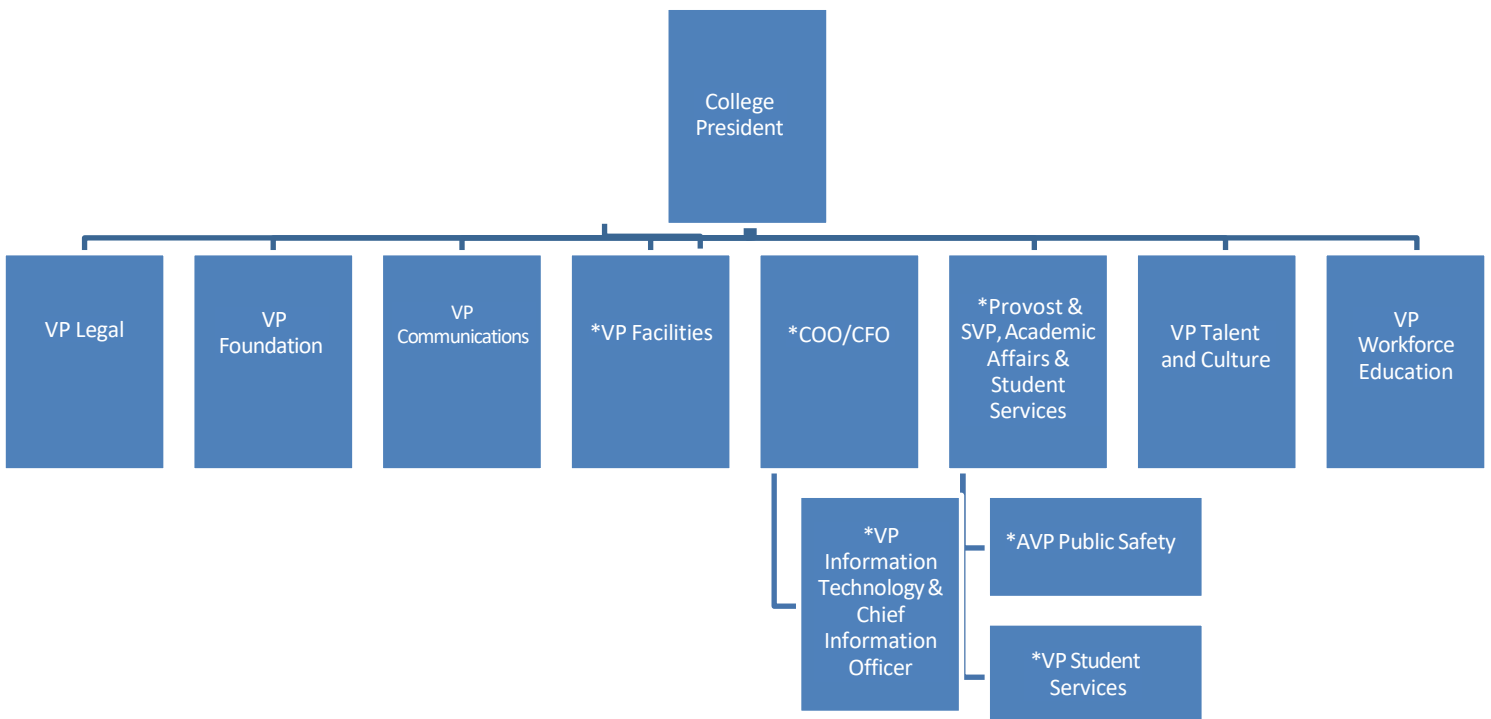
College President

VP Legal

VP Foundation

VP Communications

*VP Facilities

*COO/CFO

*Provost & SVP, Academic Affairs & Student Services

VP Talent and Culture

VP Workforce Education

*VP Information Technology & Chief Information Officer

*AVP Public Safety

*VP Student Services